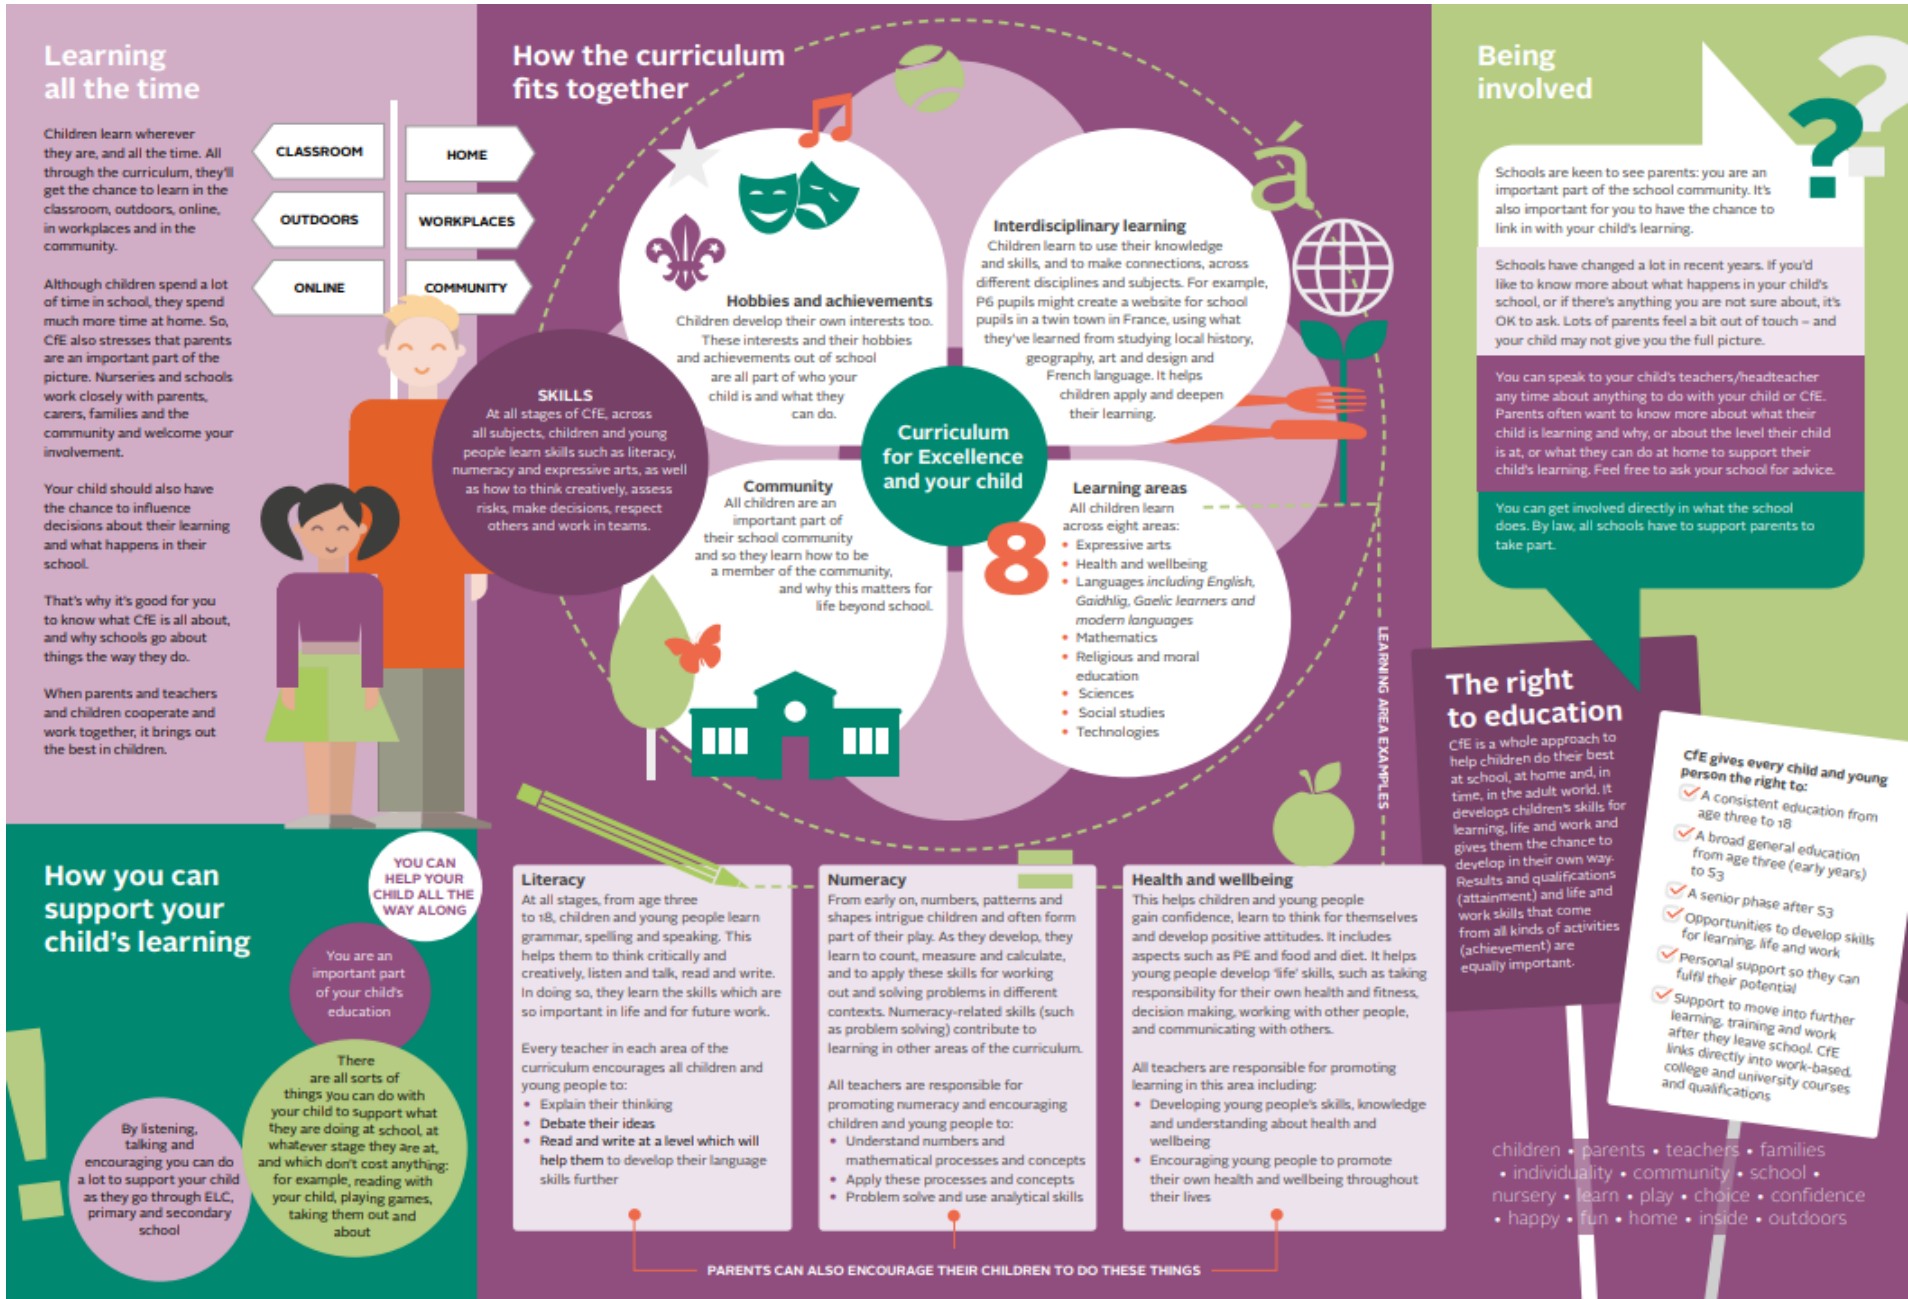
Learning all the time

Children learn wherever they are, and all the time. All through the curriculum, they'll get the chance to learn in the classroom, outdoors, online, in workplaces and in the community.

Although children spend a lot of time in school, they spend much more time at home. So, CfE also stresses that parents are an important part of the picture. Nurseries and schools work closely with parents, carers, families and the community and welcome your involvement.

Your child should also have the chance to influence decisions about their learning and what happens in their school.

That's why it's good for you to know what CfE is all about, and why schools go about things the way they do.

When parents and teachers and children cooperate and work together, it brings out the best in children.

CLASSROOM
HOME
OUTDOORS
WORKPLACES
ONLINE
COMMUNITY

How the curriculum fits together

SKILLS
At all stages of CfE, across all subjects, children and young people learn skills such as literacy, numeracy and expressive arts, as well as how to think creatively, assess risks, make decisions, respect others and work in teams.

Hobbies and achievements
Children develop their own interests too. These interests and their hobbies and achievements out of school are all part of who your child is and what they can do.

Interdisciplinary learning
Children learn to use their knowledge and skills, and to make connections, across different disciplines and subjects. For example, P6 pupils might create a website for school pupils in a twin town in France, using what they've learned from studying local history, geography, art and design and French language. It helps children apply and deepen their learning.

Curriculum for Excellence and your child

Community
All children are an important part of their school community and so they learn how to be a member of the community, and why this matters for life beyond school.

Learning areas
All children learn across eight areas:
8
• Expressive arts
• Health and wellbeing
• Languages including English, Gaidhlig, Gaelic learners and modern languages
• Mathematics
• Religious and moral education
• Sciences
• Social studies
• Technologies

LEARNING AREA EXAMPLES

Being involved

Schools are keen to see parents: you are an important part of the school community. It's also important for you to have the chance to link in with your child's learning.

Schools have changed a lot in recent years. If you'd like to know more about what happens in your child's school, or if there's anything you are not sure about, it's OK to ask. Lots of parents feel a bit out of touch – and your child may not give you the full picture.

You can speak to your child's teachers/headteacher any time about anything to do with your child or CfE. Parents often want to know more about what their child is learning and why, or about the level their child is at, or what they can do at home to support their child's learning. Feel free to ask your school for advice.

You can get involved directly in what the school does. By law, all schools have to support parents to take part.

The right to education
CfE is a whole approach to help children do their best at school, at home and, in time, in the adult world. It develops children's skills for learning, life and work and gives them the chance to develop in their own way. Results and qualifications (attainment) and life and work skills that come from all kinds of activities (achievement) are equally important.

CfE gives every child and young person the right to:
A consistent education from age three to 18
A broad general education from age three (early years) to S3
A senior phase after S3
Opportunities to develop skills for learning, life and work
Personal support so they can fulfil their potential
Support to move into further learning, training and work after they leave school. CfE links directly into work-based college and university courses and qualifications

children • parents • teachers • families • individuality • community • school • nursery • learn • play • choice • confidence • happy • fun • home • inside • outdoors

How you can support your child's learning

YOU CAN HELP YOUR CHILD ALL THE WAY ALONG

You are an important part of your child's education

There are all sorts of things you can do with your child to support what they are doing at school, at whatever stage they are at, and which don't cost anything: for example, reading with your child, playing games, taking them out and about

By listening, talking and encouraging you can do a lot to support your child as they go through ELC, primary and secondary school

Literacy
At all stages, from age three to 18, children and young people learn grammar, spelling and speaking. This helps them to think critically and creatively, listen and talk, read and write. In doing so, they learn the skills which are so important in life and for future work.

Every teacher in each area of the curriculum encourages all children and young people to:
• Explain their thinking
• Debate their ideas
• Read and write at a level which will help them to develop their language skills further

Numeracy
From early on, numbers, patterns and shapes intrigue children and often form part of their play. As they develop, they learn to count, measure and calculate, and to apply these skills for working out and solving problems in different contexts. Numeracy-related skills (such as problem solving) contribute to learning in other areas of the curriculum.

All teachers are responsible for promoting numeracy and encouraging children and young people to:
• Understand numbers and mathematical processes and concepts
• Apply these processes and concepts
• Problem solve and use analytical skills

Health and wellbeing
This helps children and young people gain confidence, learn to think for themselves and develop positive attitudes. It includes aspects such as PE and food and diet. It helps young people develop 'life' skills, such as taking responsibility for their own health and fitness, decision making, working with other people, and communicating with others.

All teachers are responsible for promoting learning in this area including:
• Developing young people's skills, knowledge and understanding about health and wellbeing
• Encouraging young people to promote their own health and wellbeing throughout their lives

PARENTS CAN ALSO ENCOURAGE THEIR CHILDREN TO DO THESE THINGS